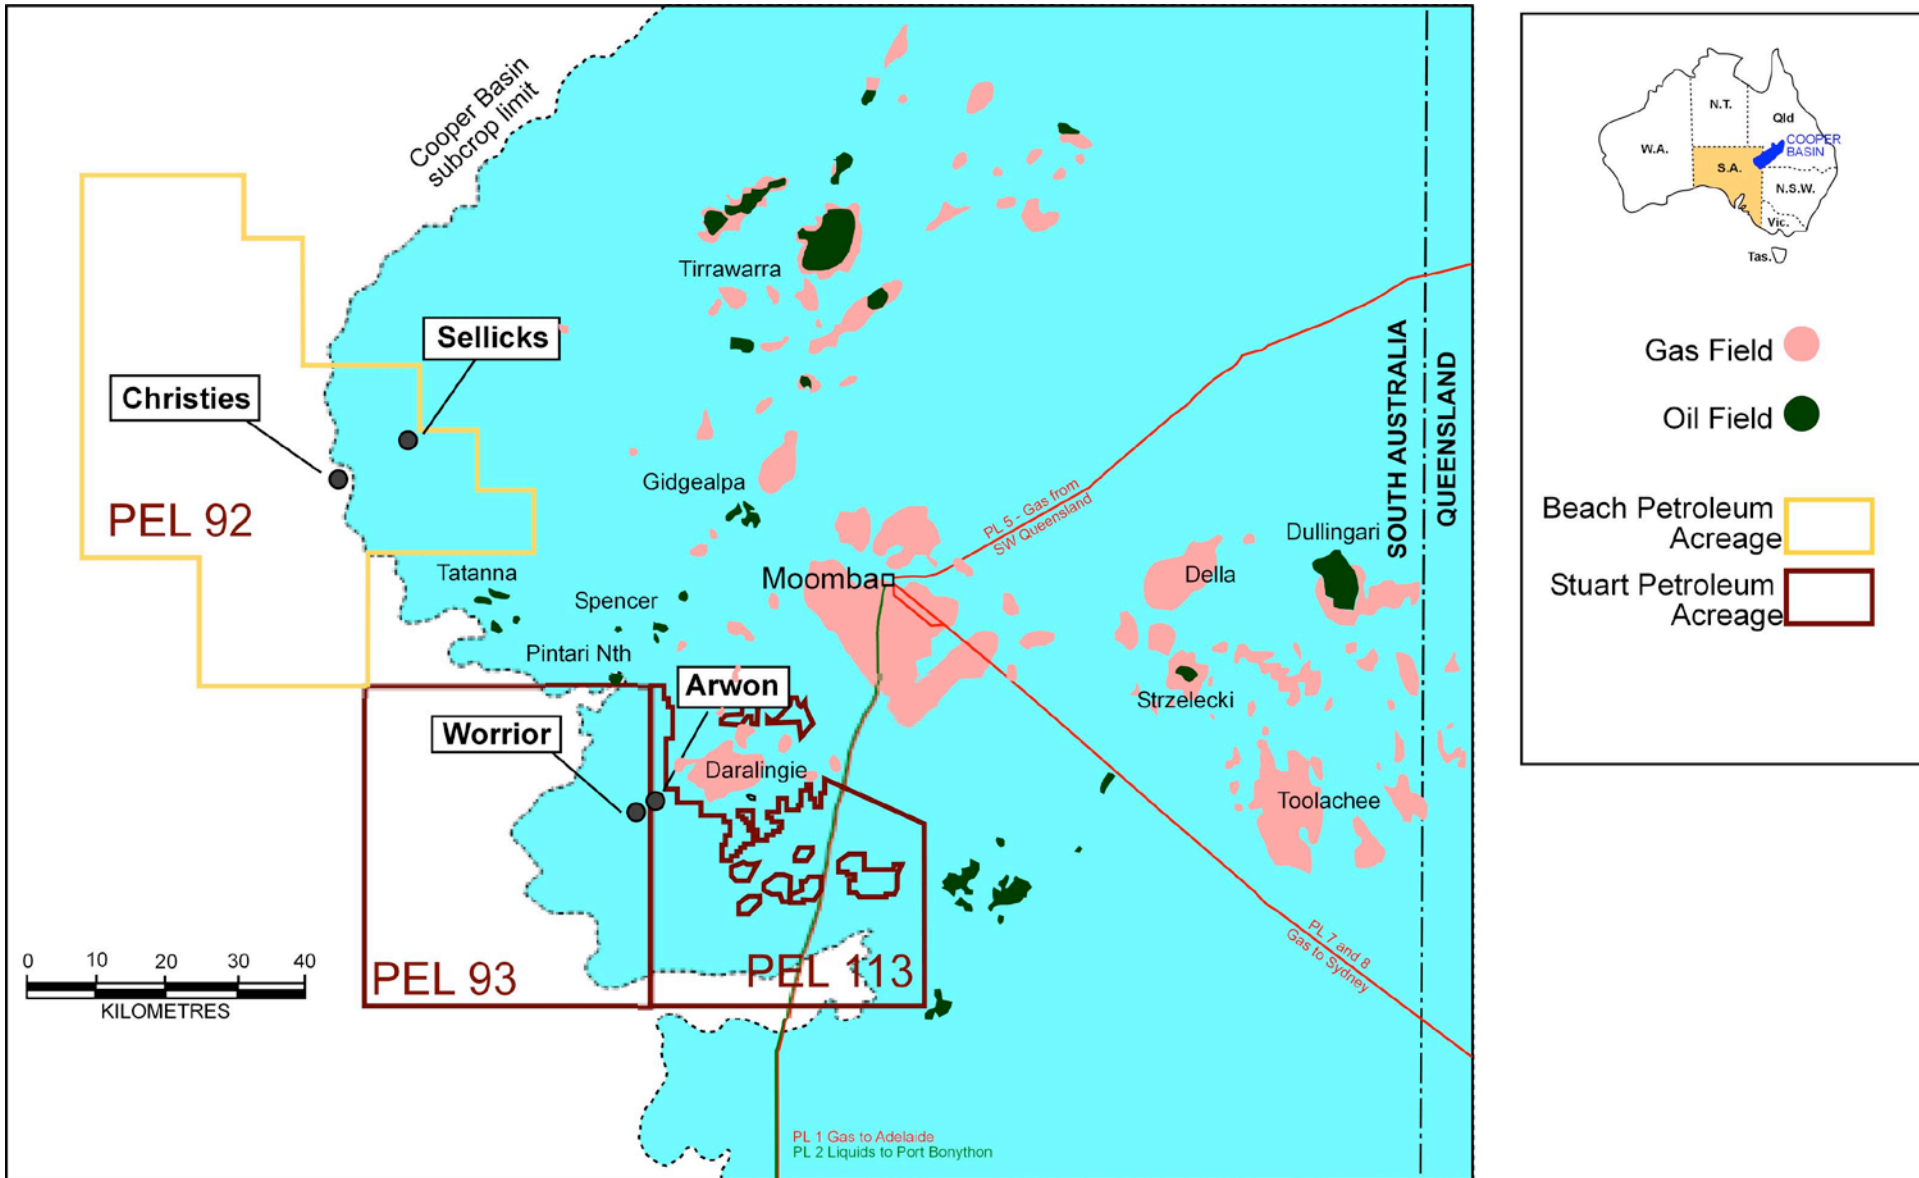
Cooper Basin subcrop limit

Tirrawarra

Sellicks

Christies

Gidgealpa

PEL 92

PL 5 - Gas from SW Queensland

Dullingari

SOUTH AUSTRALIA

QUEENSLAND

Tatanna

Spencer

Moomba

Della

Pintari Nth

Arwon

Strzelecki

Worrior

Daralingie

Toolachee

PEL 93

PEL 113

PL 7 and 8 Gas to Sydney

0 10 20 30 40
KILOMETRES

PL 1 Gas to Adelaide
PL 2 Liquids to Port Bonython

N.T.
Qld
W.A.
S.A.
COOPER BASIN
N.S.W.
Vic.
Tas.

Gas Field

Oil Field

Beach Petroleum Acreage

Stuart Petroleum Acreage